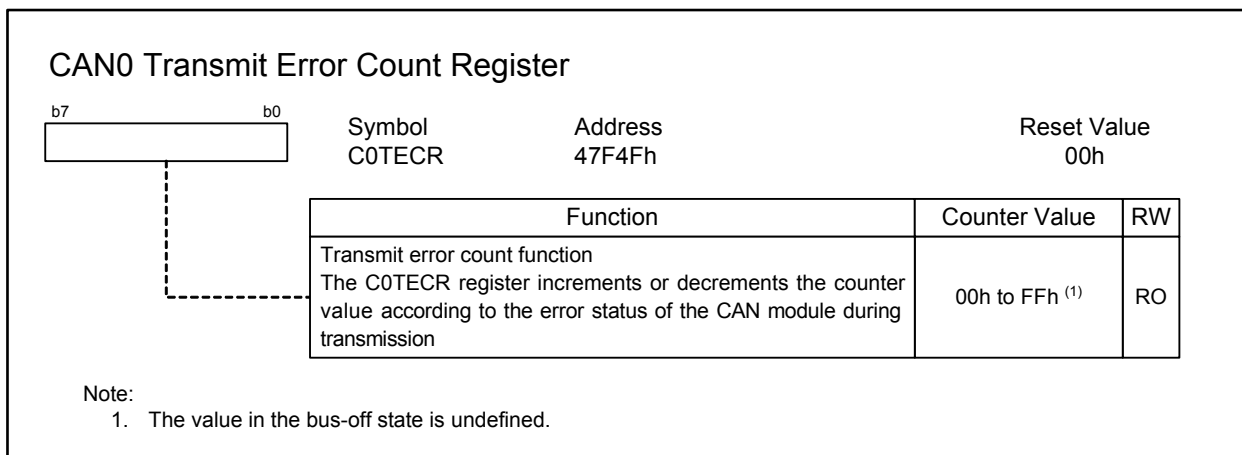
CAN0 Transmit Error Count Register

b7 b0

| Symbol | Address | Reset Value |
|---|---|---|
| C0TECR | 47F4Fh | 00h |

| Function | Counter Value | RW |
|---|---|---|
| Transmit error count function<br>The C0TECR register increments or decrements the counter value according to the error status of the CAN module during transmission | 00h to FFh $^{(1)}$ | RO |

Note:
1. The value in the bus-off state is undefined.